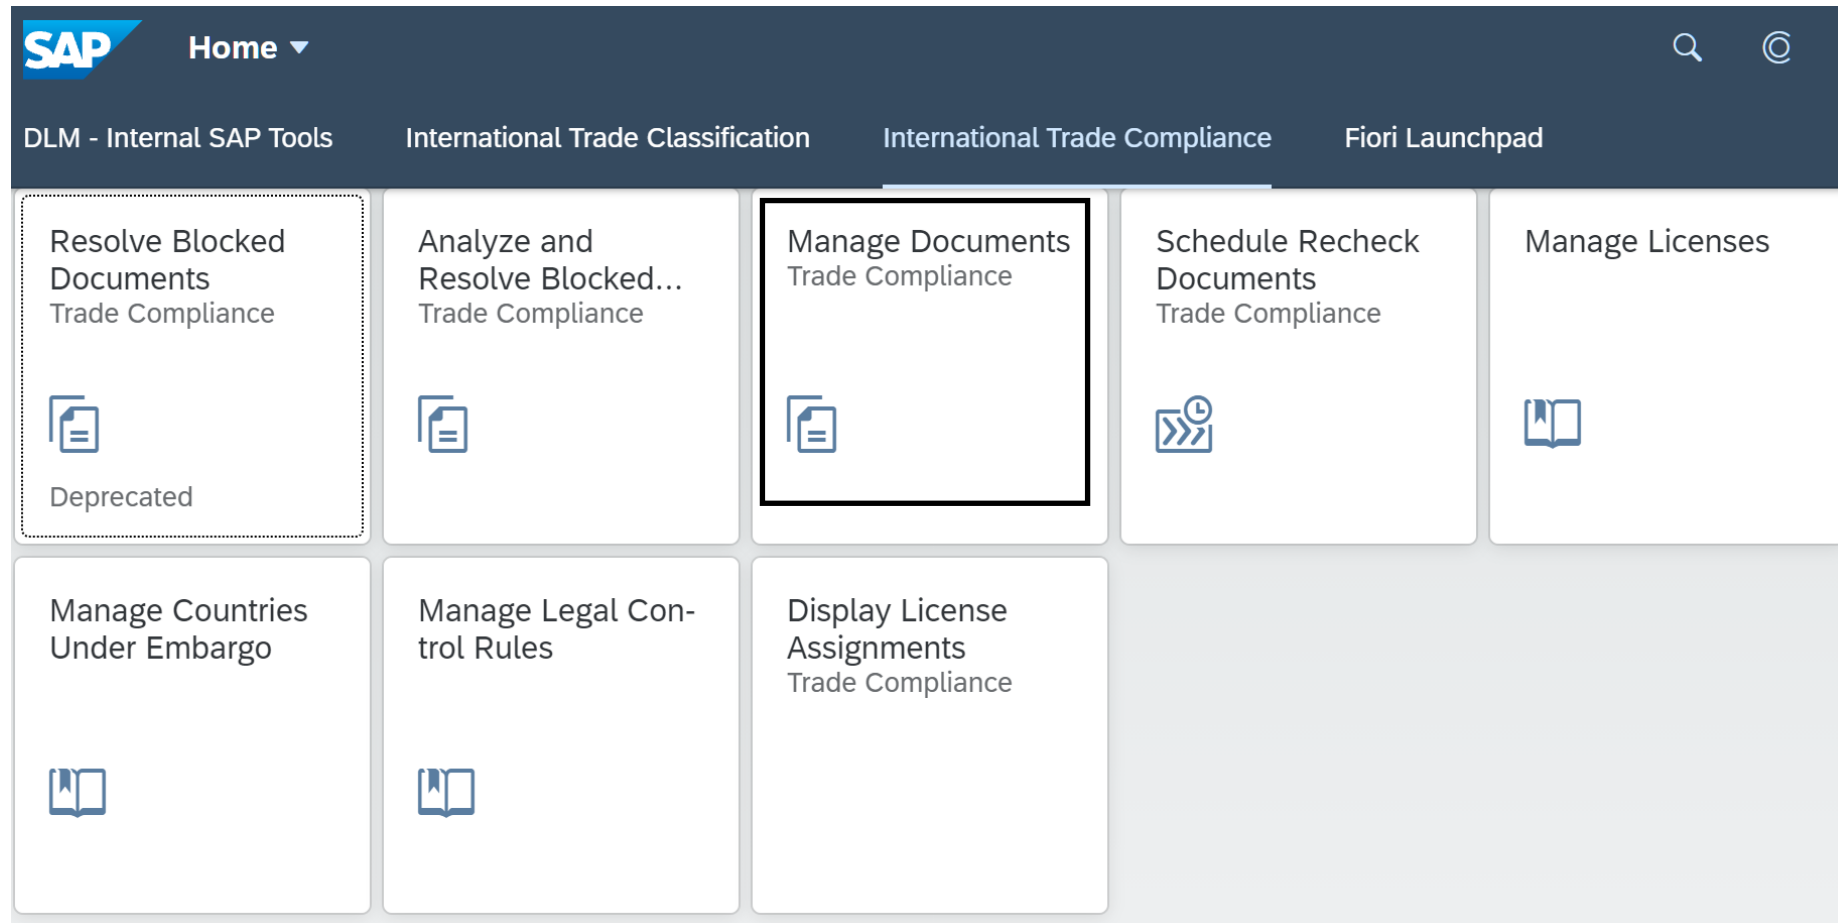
SAP Home

DLM - Internal SAP Tools
International Trade Classification
International Trade Compliance
Fiori Launchpad

Resolve Blocked Documents
Trade Compliance
Deprecated

Analyze and Resolve Blocked...
Trade Compliance

Manage Documents
Trade Compliance

Schedule Recheck Documents
Trade Compliance

Manage Licenses

Manage Countries Under Embargo

Manage Legal Control Rules

Display License Assignments
Trade Compliance